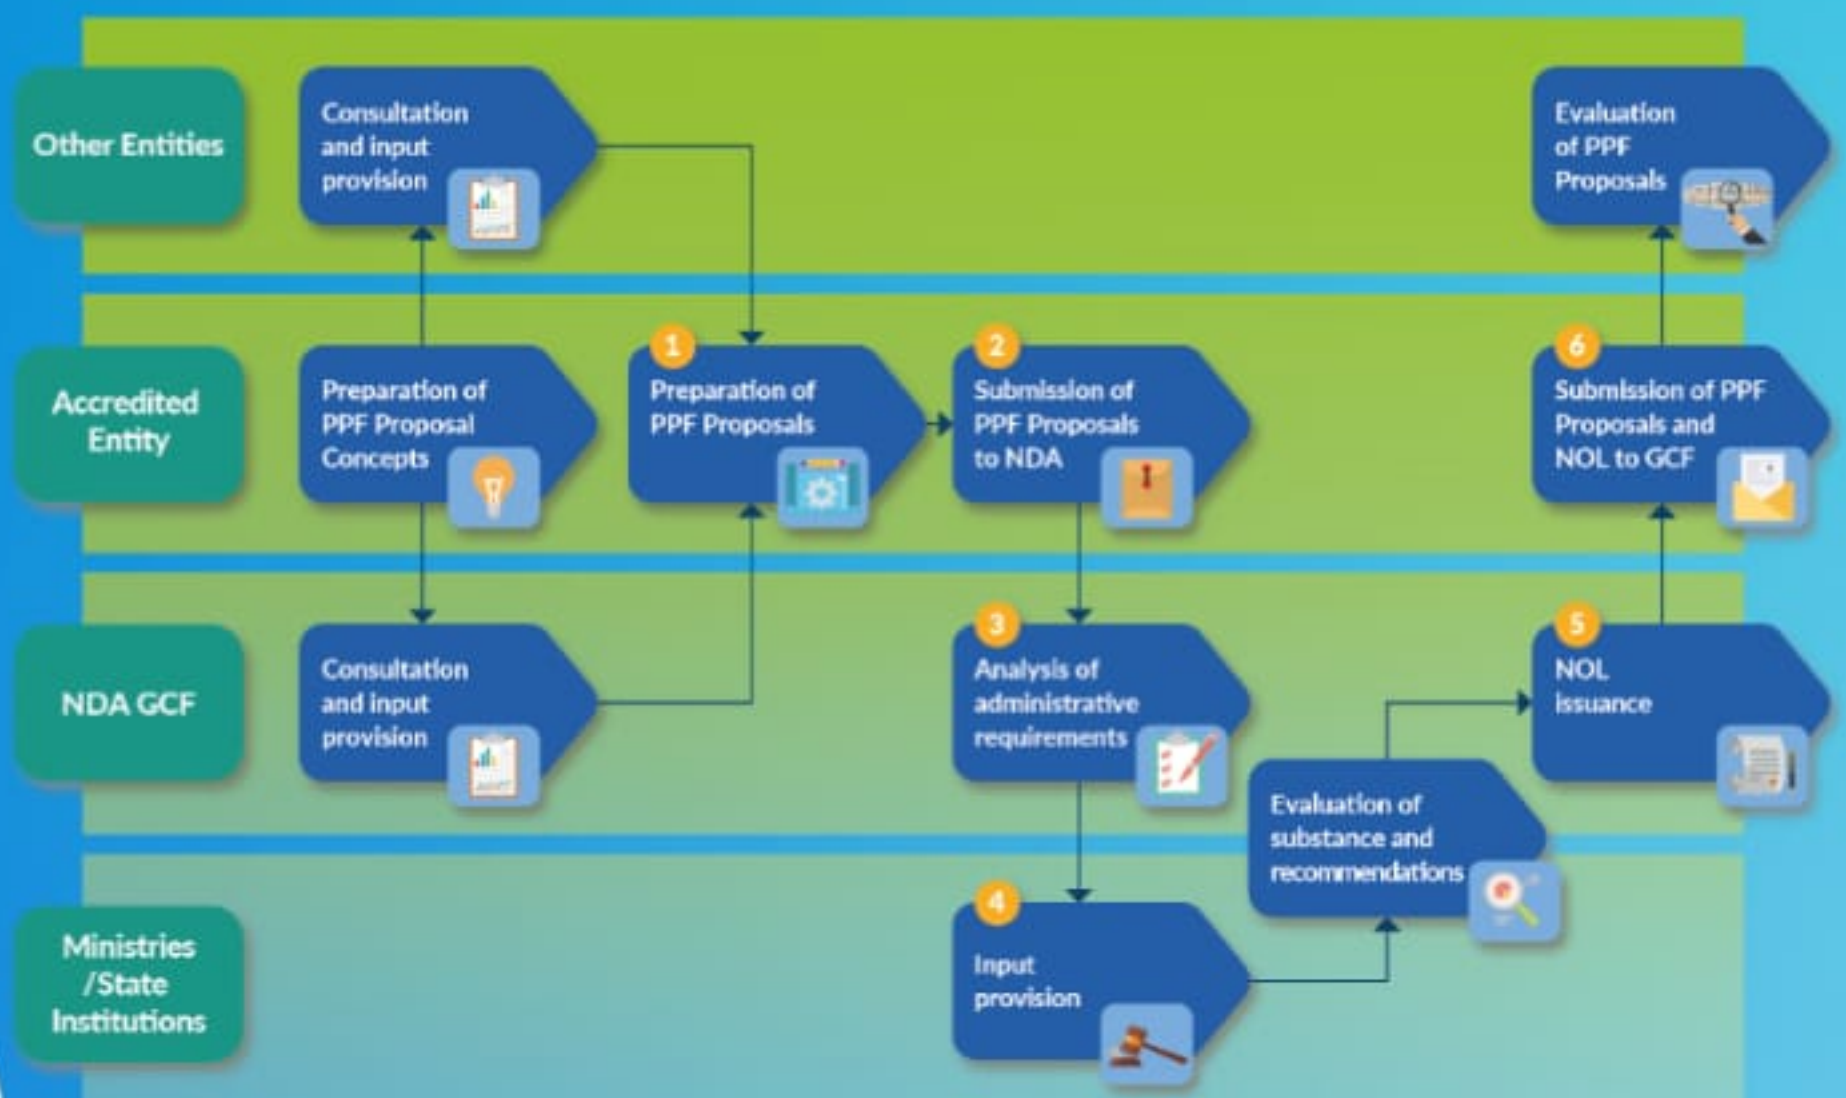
Other Entities

Consultation and input provision

Evaluation of PPF Proposals

Accredited Entity

Preparation of PPF Proposal Concepts

1 Preparation of PPF Proposals

2 Submission of PPF Proposals to NDA

6 Submission of PPF Proposals and NOL to GCF

NDA GCF

Consultation and input provision

3 Analysis of administrative requirements

Evaluation of substance and recommendations

5 NOL issuance

Ministries /State Institutions

4 Input provision